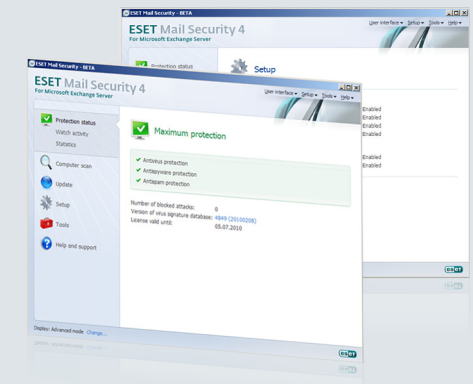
ESET Mail Security - BETA
ESET Mail Security 4
For Microsoft Exchange Server
User interface ▾ Setup ▾ Tools ▾ Help ▾
Protection status
Setup
Enabled
Enabled
Enabled
Enabled
Enabled
Enabled

ESET Mail Security - BETA
ESET Mail Security 4
For Microsoft Exchange Server
User interface ▾ Setup ▾ Tools ▾ Help ▾
Protection status
Watch activity
Statistics
Computer scan
Update
Setup
Tools
Help and support
Maximum protection
Antivirus protection
Antispyware protection
Antispam protection
Number of blocked attacks: 0
Version of virus signature database: 4849 (20100208)
License valid until: 05.07.2010
Display: Advanced mode Change...
eset